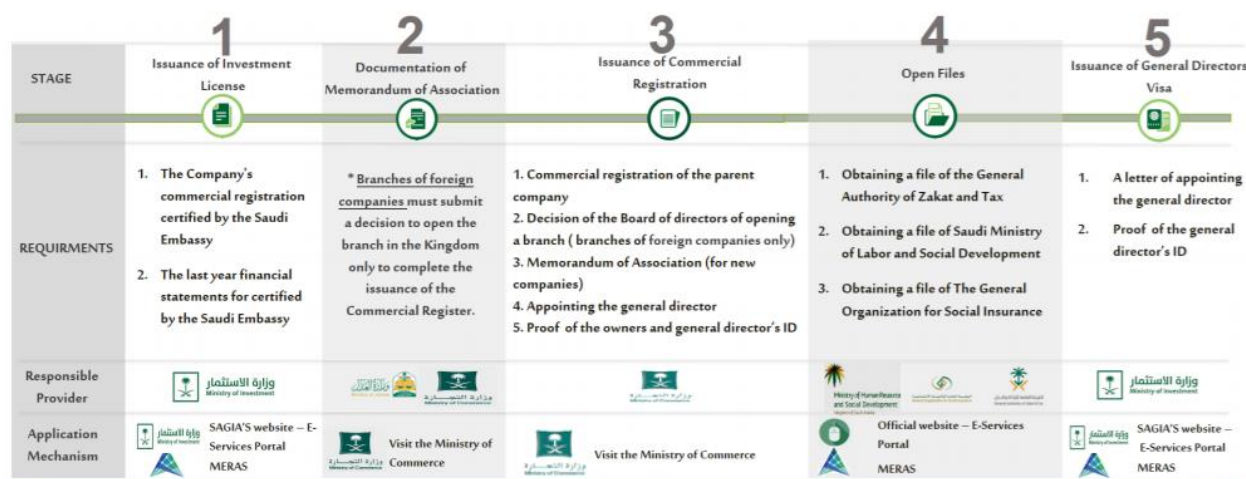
| STAGE | 1 Issuance of Investment License | 2 Documentation of Memorandum of Association | 3 Issuance of Commercial Registration | 4 Open Files | 5 Issuance of General Directors Visa |
|---|---|---|---|---|---|
| REQUIRMENTS | 1. The Company's commercial registration certified by the Saudi Embassy<br>2. The last year financial statements for certified by the Saudi Embassy | * Branches of foreign companies must submit a decision to open the branch in the Kingdom only to complete the issuance of the Commercial Register. | 1. Commercial registration of the parent company<br>2. Decision of the Board of directors of opening a branch ( branches of foreign companies only)<br>3. Memorandum of Association (for new companies)<br>4. Appointing the general director<br>5. Proof of the owners and general director's ID | 1. Obtaining a file of the General Authority of Zakat and Tax<br>2. Obtaining a file of Saudi Ministry of Labor and Social Development<br>3. Obtaining a file of The General Organization for Social Insurance | 1. A letter of appointing the general director<br>2. Proof of the general director's ID |
| Responsible Provider | وزارة الاستثمار Ministry of Investment | وزارة التجارة Ministry of Commerce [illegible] | وزارة التجارة Ministry of Commerce | Ministry of Human Resources and Social Development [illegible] | وزارة الاستثمار Ministry of Investment |
| Application Mechanism | وزارة الاستثمار SAGIA'S website – E-Services Portal MERAS | وزارة التجارة Ministry of Commerce Visit the Ministry of Commerce | وزارة التجارة Ministry of Commerce Visit the Ministry of Commerce | Official website – E-Services Portal MERAS | وزارة الاستثمار SAGIA'S website – E-Services Portal MERAS |